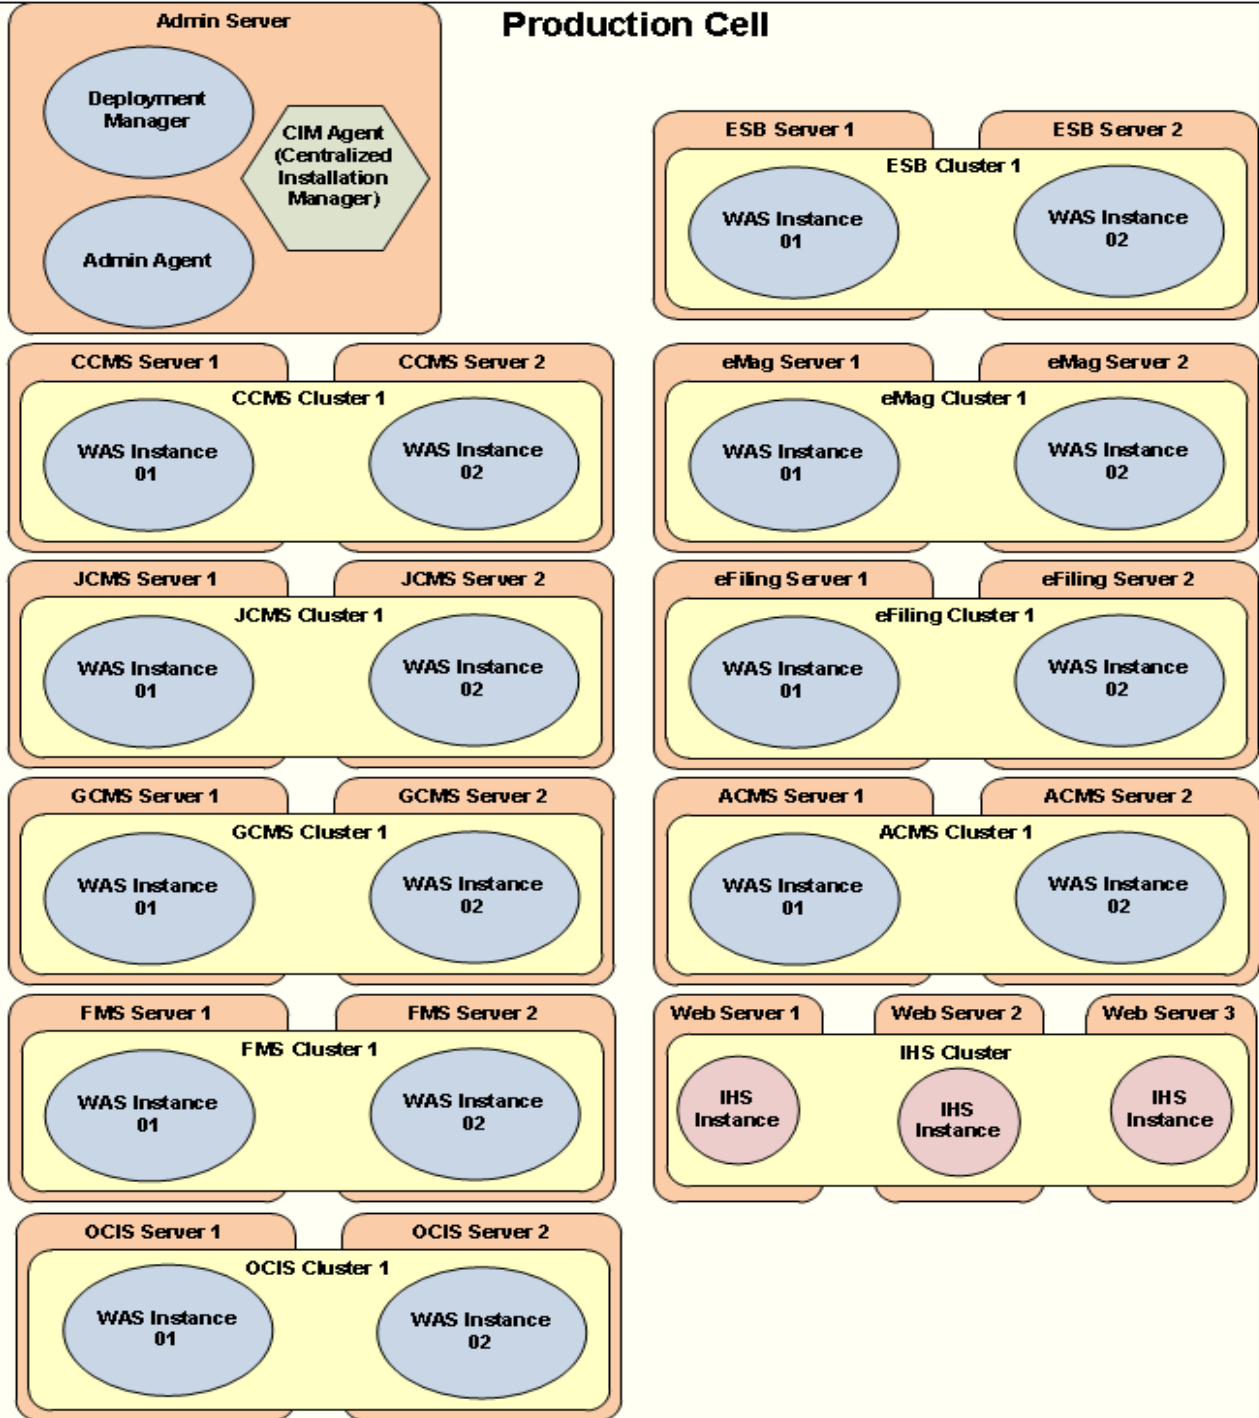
Production Cell

Admin Server

Deployment Manager

CIM Agent (Centralized Installation Manager)

Admin Agent

ESB Server 1

ESB Server 2

ESB Cluster 1

WAS Instance 01

WAS Instance 02

CCMS Server 1

CCMS Server 2

CCMS Cluster 1

WAS Instance 01

WAS Instance 02

eMag Server 1

eMag Server 2

eMag Cluster 1

WAS Instance 01

WAS Instance 02

JCMS Server 1

JCMS Server 2

JCMS Cluster 1

WAS Instance 01

WAS Instance 02

eFiling Server 1

eFiling Server 2

eFiling Cluster 1

WAS Instance 01

WAS Instance 02

GCMS Server 1

GCMS Server 2

GCMS Cluster 1

WAS Instance 01

WAS Instance 02

ACMS Server 1

ACMS Server 2

ACMS Cluster 1

WAS Instance 01

WAS Instance 02

FMS Server 1

FMS Server 2

FMS Cluster 1

WAS Instance 01

WAS Instance 02

Web Server 1

Web Server 2

Web Server 3

IHS Cluster

IHS Instance

IHS Instance

IHS Instance

OCIS Server 1

OCIS Server 2

OCIS Cluster 1

WAS Instance 01

WAS Instance 02